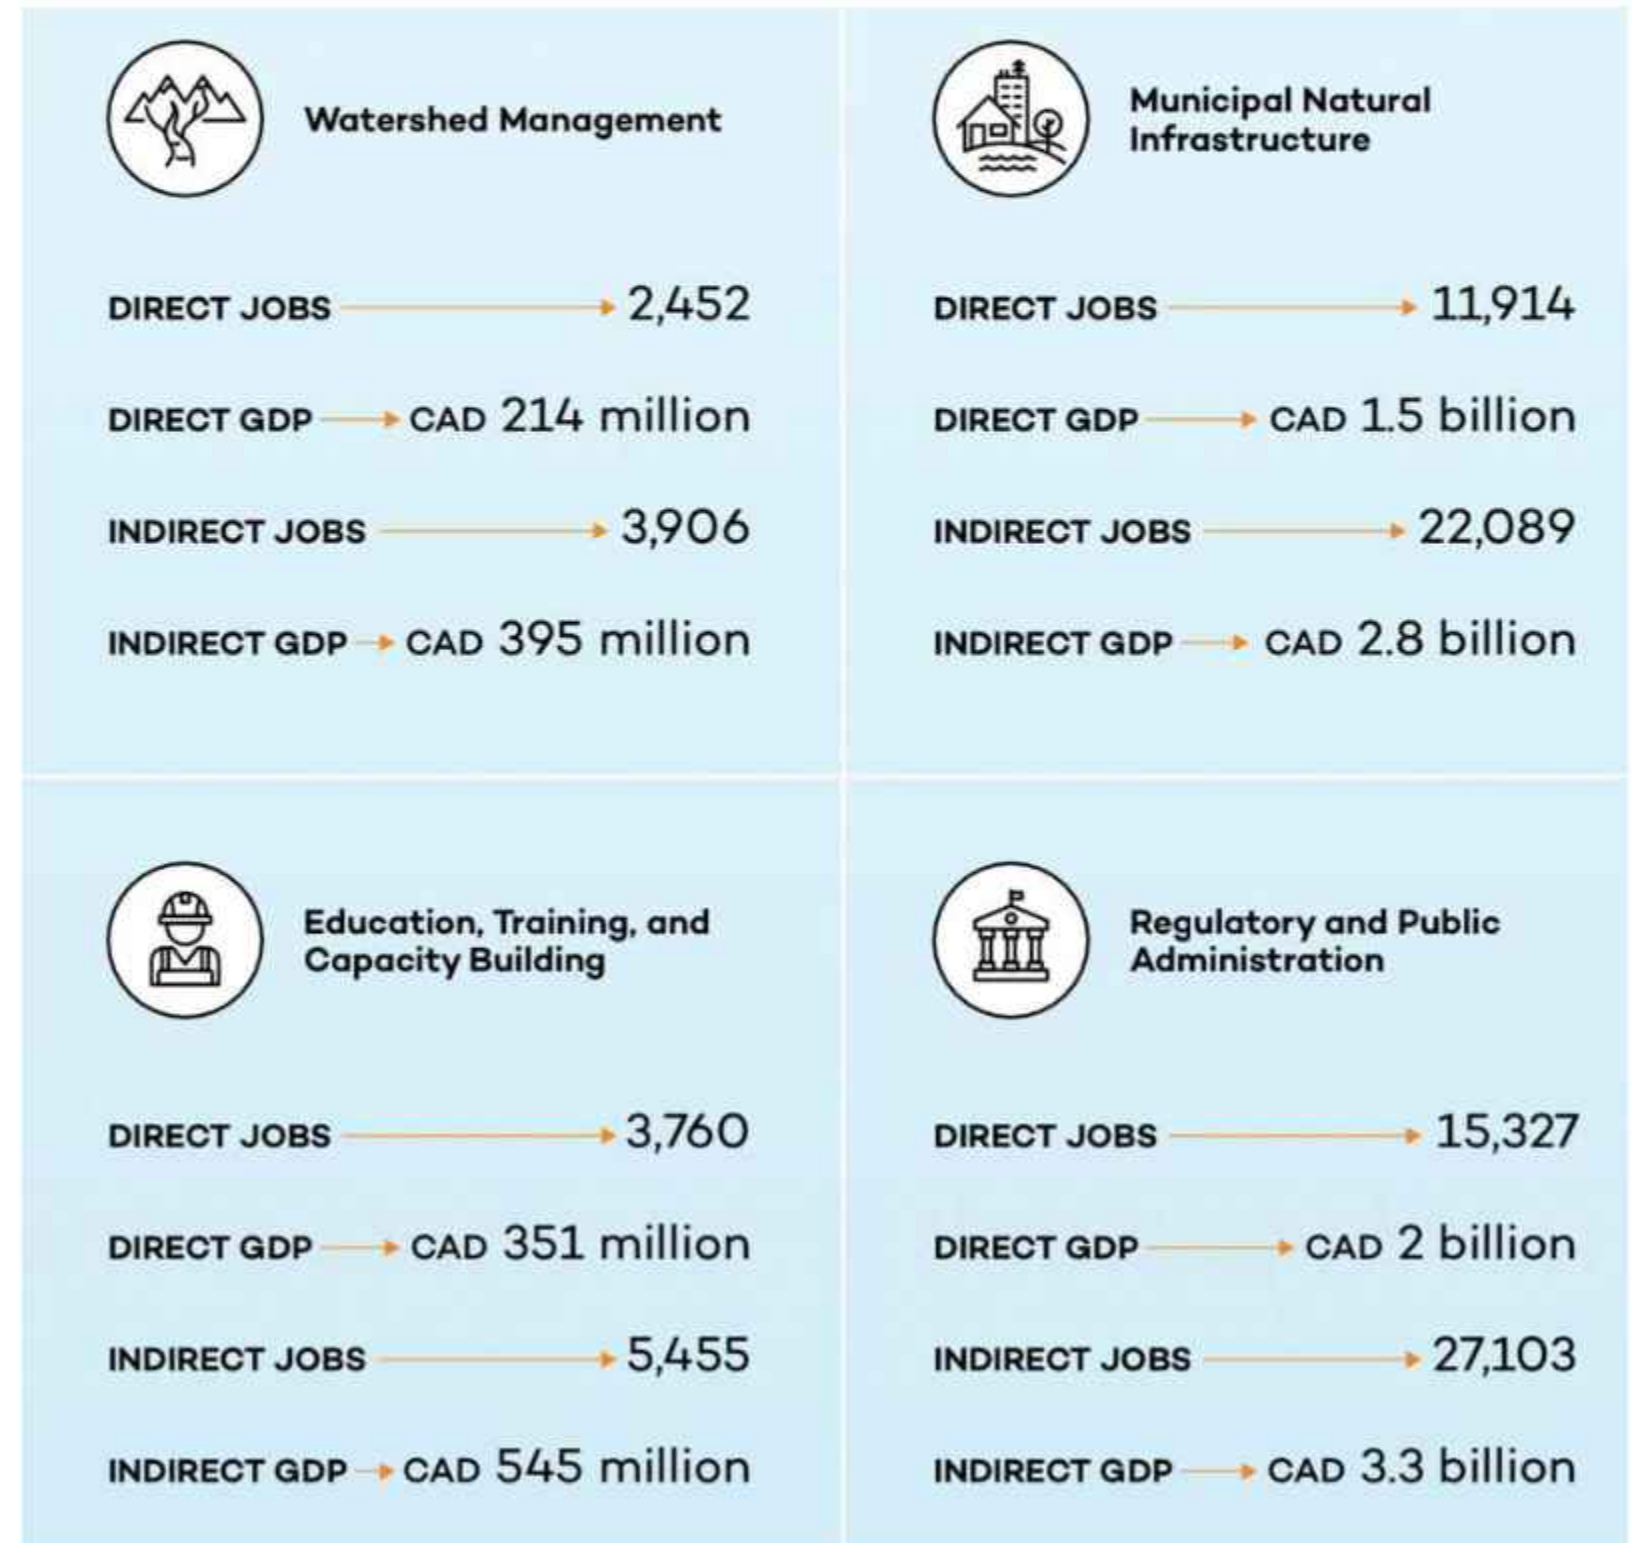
Watershed Management

DIRECT JOBS → 2,452

DIRECT GDP → CAD 214 million

INDIRECT JOBS → 3,906

INDIRECT GDP → CAD 395 million

Municipal Natural Infrastructure

DIRECT JOBS → 11,914

DIRECT GDP → CAD 1.5 billion

INDIRECT JOBS → 22,089

INDIRECT GDP → CAD 2.8 billion

Education, Training, and Capacity Building

DIRECT JOBS → 3,760

DIRECT GDP → CAD 351 million

INDIRECT JOBS → 5,455

INDIRECT GDP → CAD 545 million

Regulatory and Public Administration

DIRECT JOBS → 15,327

DIRECT GDP → CAD 2 billion

INDIRECT JOBS → 27,103

INDIRECT GDP → CAD 3.3 billion